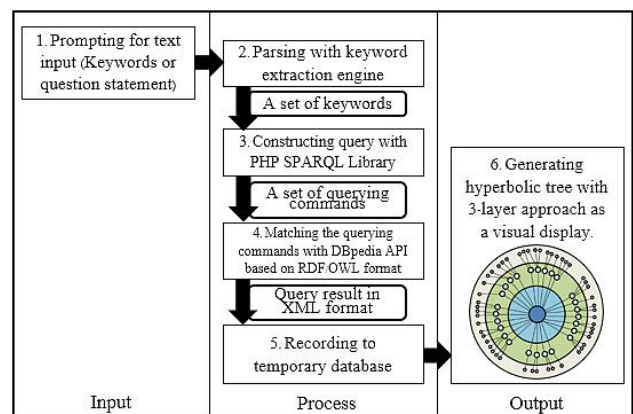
1. Prompting for text input (Keywords or question statement)

2. Parsing with keyword extraction engine

A set of keywords

3. Constructing query with PHP SPARQL Library

A set of querying commands

4. Matching the querying commands with DBpedia API based on RDF/OWL format

Query result in XML format

5. Recording to temporary database

6. Generating hyperbolic tree with 3-layer approach as a visual display.

Input

Process

Output